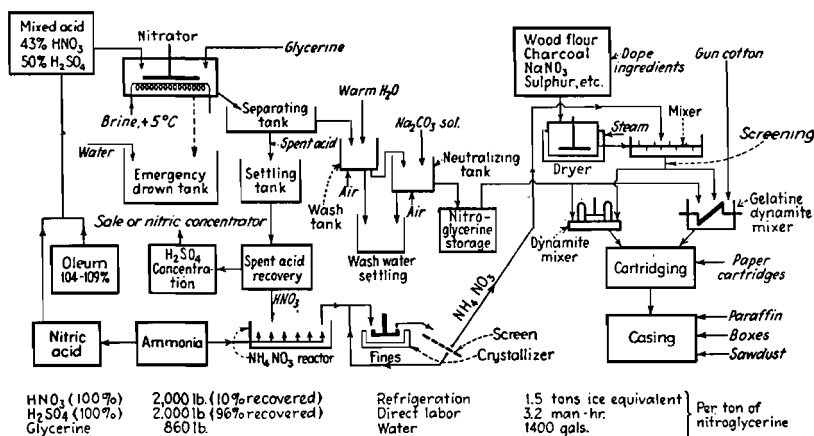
Mixed acid
43% $HNO_3$
50% $H_2SO_4$

Nitrator

Glycerine

Brine, +5°C

Separating tank

Water

Emergency drown tank

Spent acid

Settling tank

Warm $H_2O$

Air

Wash tank

$Na_2CO_3$ sol.

Neutralizing tank

Air

Wash water settling

Nitro-glycerine storage

Sale or nitric concentrator

Oleum 104-109%

$H_2SO_4$ Concentration

Spent acid recovery

$HNO_3$

Nitric acid

Ammonia

$NH_4NO_3$ reactor

Fines

Screen

Crystallizer

$NH_4NO_3$

Wood flour
Charcoal
$NaNO_3$
Sulphur, etc.

Dope ingredients

Gun cotton

Steam

Mixer

Dryer

Screening

Dynamite mixer

Gelatine dynamite mixer

Cartridging

Paper cartridges

Casing

Paraffin

Boxes

Sawdust

$HNO_3$ (100%) 2,000 lb. (10% recovered)
$H_2SO_4$ (100%) 2,000 lb (96% recovered)
Glycerine 860 lb.

Refrigeration 1.5 tons ice equivalent
Direct labor 3.2 man-hr.
Water 1400 gals.

Per ton of nitroglycerine